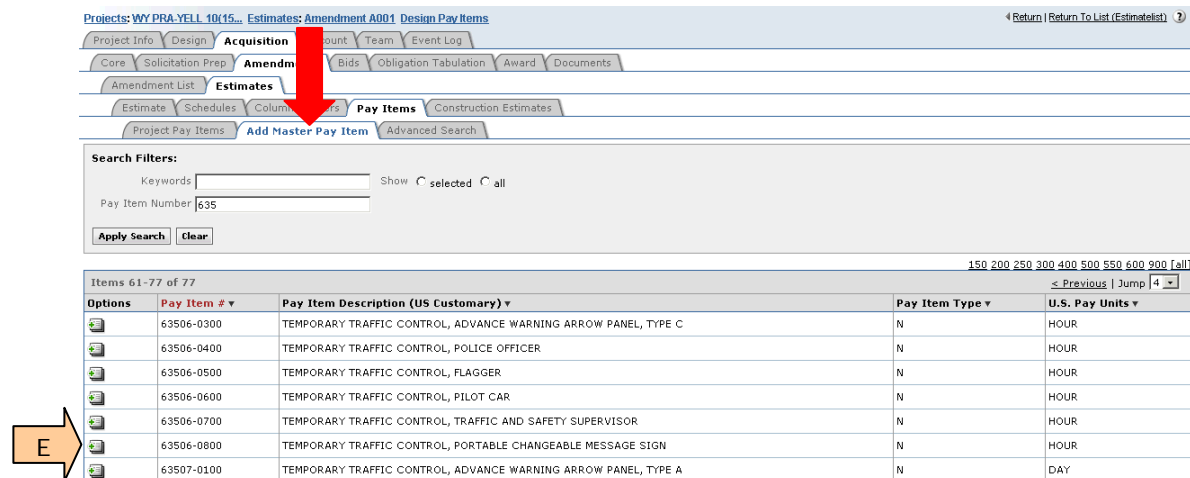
Projects: WY PRA-YELL 10(15... Estimates: Amendment A001 Design Pay Items

Return | Return To List (Estimatelist) ?

Project Info | Design | Acquisition | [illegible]ount | Team | Event Log

Core | Solicitation Prep | Amendm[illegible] | Bids | Obligation Tabulation | Award | Documents

Amendment List | Estimates

Estimate | Schedules | Colum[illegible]rs | Pay Items | Construction Estimates

Project Pay Items | Add Master Pay Item | Advanced Search

Search Filters:

Keywords

Show selected all

Pay Item Number 635

Apply Search Clear

150 200 250 300 400 500 550 600 900 [all]

Items 61-77 of 77

< Previous | Jump 4

| Options | Pay Item # | Pay Item Description (US Customary) | Pay Item Type | U.S. Pay Units |
|---|---|---|---|---|
| | 63506-0300 | TEMPORARY TRAFFIC CONTROL, ADVANCE WARNING ARROW PANEL, TYPE C | N | HOUR |
| | 63506-0400 | TEMPORARY TRAFFIC CONTROL, POLICE OFFICER | N | HOUR |
| | 63506-0500 | TEMPORARY TRAFFIC CONTROL, FLAGGER | N | HOUR |
| | 63506-0600 | TEMPORARY TRAFFIC CONTROL, PILOT CAR | N | HOUR |
| | 63506-0700 | TEMPORARY TRAFFIC CONTROL, TRAFFIC AND SAFETY SUPERVISOR | N | HOUR |
| | 63506-0800 | TEMPORARY TRAFFIC CONTROL, PORTABLE CHANGEABLE MESSAGE SIGN | N | HOUR |
| | 63507-0100 | TEMPORARY TRAFFIC CONTROL, ADVANCE WARNING ARROW PANEL, TYPE A | N | DAY |

E